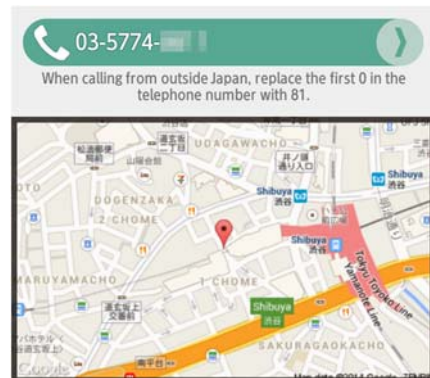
03-5774-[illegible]

When calling from outside Japan, replace the first 0 in the telephone number with 81.

UDAGAWACHO
DOGENZAKA
2 CHOME
Shibuya
渋谷
Shibuya
渋谷
Shibuya
渋谷
MARUYAMACHO
1 CHOME
Shibuya
渋谷
Tokyu Toyoko Line
Yamanote Line
SAKURAGAOKACHO
Google
Map data ©2014 Google